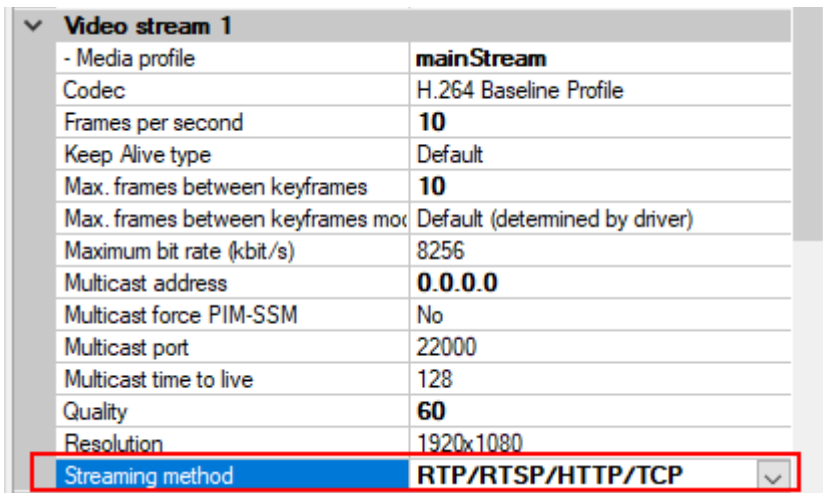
Video stream 1

| | |
|---|---|
| - Media profile | mainStream |
| Codec | H.264 Baseline Profile |
| Frames per second | 10 |
| Keep Alive type | Default |
| Max. frames between keyframes | 10 |
| Max. frames between keyframes moc | Default (determined by driver) |
| Maximum bit rate (kbit/s) | 8256 |
| Multicast address | 0.0.0.0 |
| Multicast force PIM-SSM | No |
| Multicast port | 22000 |
| Multicast time to live | 128 |
| Quality | 60 |
| Resolution | 1920x1080 |
| Streaming method | RTP/RTSP/HTTP/TCP |